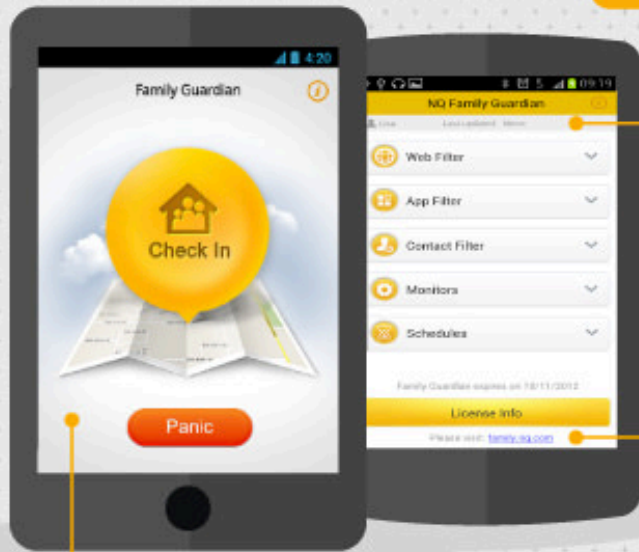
4:20
Family Guardian
Check In
Panic

09:19
NQ Family Guardian
Lisa Last updated: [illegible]
Web Filter
App Filter
Contact Filter
Monitors
Schedules
Family Guardian expires on 10/11/2013
License Info
Please visit: family.nq.com